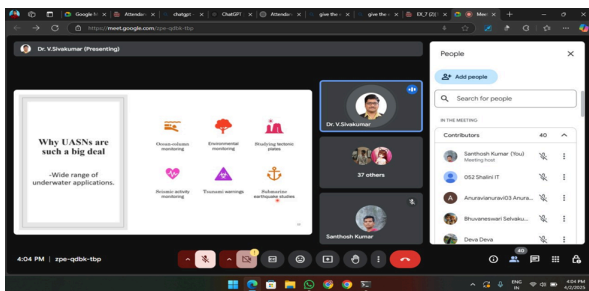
Google M | Attenda | chatgpt | ChatGPT | Attenda | give the | give the | EX_7 (2) | Meet

https://meet.google.com/zpe-qdbk-tbp

Dr. V.Sivakumar (Presenting)

Why UASNs are such a big deal

-Wide range of underwater applications.

Ocean-column monitoring

Environmental monitoring

Studying tectonic plates

Seismic activity monitoring

Tsunami warnings

Submarine earthquake studies

Dr. V.Sivakumar

37 others

Santhosh Kumar

People

Add people

Search for people

IN THE MEETING

Contributors 40

Santhosh Kumar (You)
Meeting host

052 Shalini IT

Anuravianuravi03 Anura...

Bhuvaneswari Selvaku...

Deva Deva

4:04 PM | zpe-qdbk-tbp

40

ENG IN

4:04 PM
4/2/2025